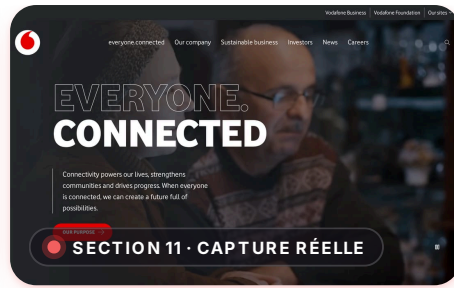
Vodafone Business | Vodafone Foundation | Our sites

everyone.connected Our company Sustainable business Investors News Careers

EVERYONE.
CONNECTED

Connectivity powers our lives, strengthens communities and drives progress. When everyone is connected, we can create a future full of possibilities.

OUR PURPOSE →

SECTION 11 · CAPTURE RÉELLE